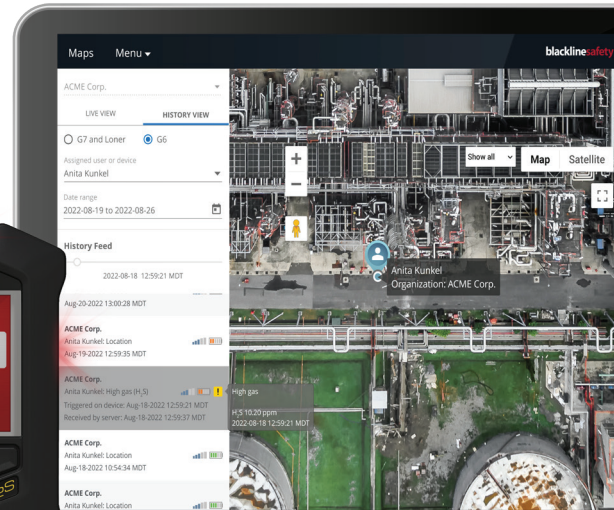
Maps Menu ▾

blacklinesafety

ACME Corp.

LIVE VIEW

HISTORY VIEW

G7 and Loner

G6

Assigned user or device

Anita Kunkel

Date range

2022-08-19 to 2022-08-26

History Feed

2022-08-18 12:59:21 MDT

Aug-20-2022 13:00:28 MDT

ACME Corp.

Anita Kunkel: Location

Aug-19-2022 12:59:35 MDT

ACME Corp.

Anita Kunkel: High gas ($H_2S$)

Triggered on device: Aug-18-2022 12:59:21 MDT

Received by server: Aug-18-2022 12:59:37 MDT

ACME Corp.

Anita Kunkel: Location

Aug-18-2022 10:54:34 MDT

ACME Corp.

Anita Kunkel: Location

Show all

Map

Satellite

Anita Kunkel

Organization: ACME Corp.

High gas

$H_2S$ 10.20 ppm

2022-08-18 12:59:21 MDT